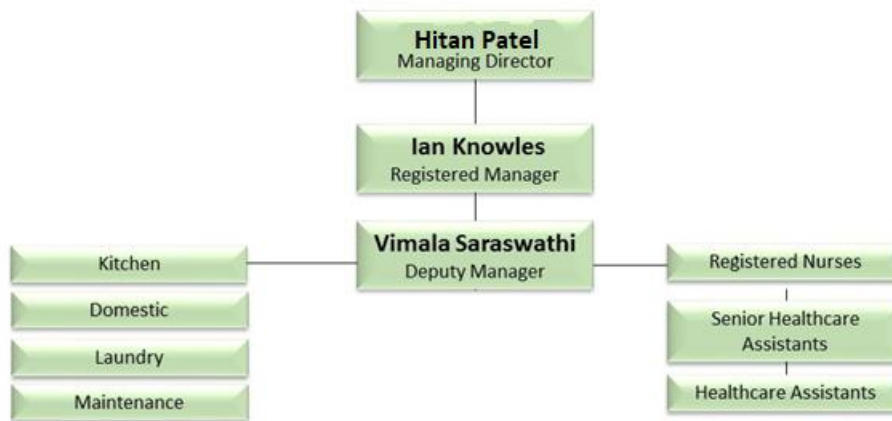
Hitan Patel
Managing Director

Ian Knowles
Registered Manager

Vimala Saraswathi
Deputy Manager

Kitchen

Domestic

Laundry

Maintenance

Registered Nurses

Senior Healthcare Assistants

Healthcare Assistants